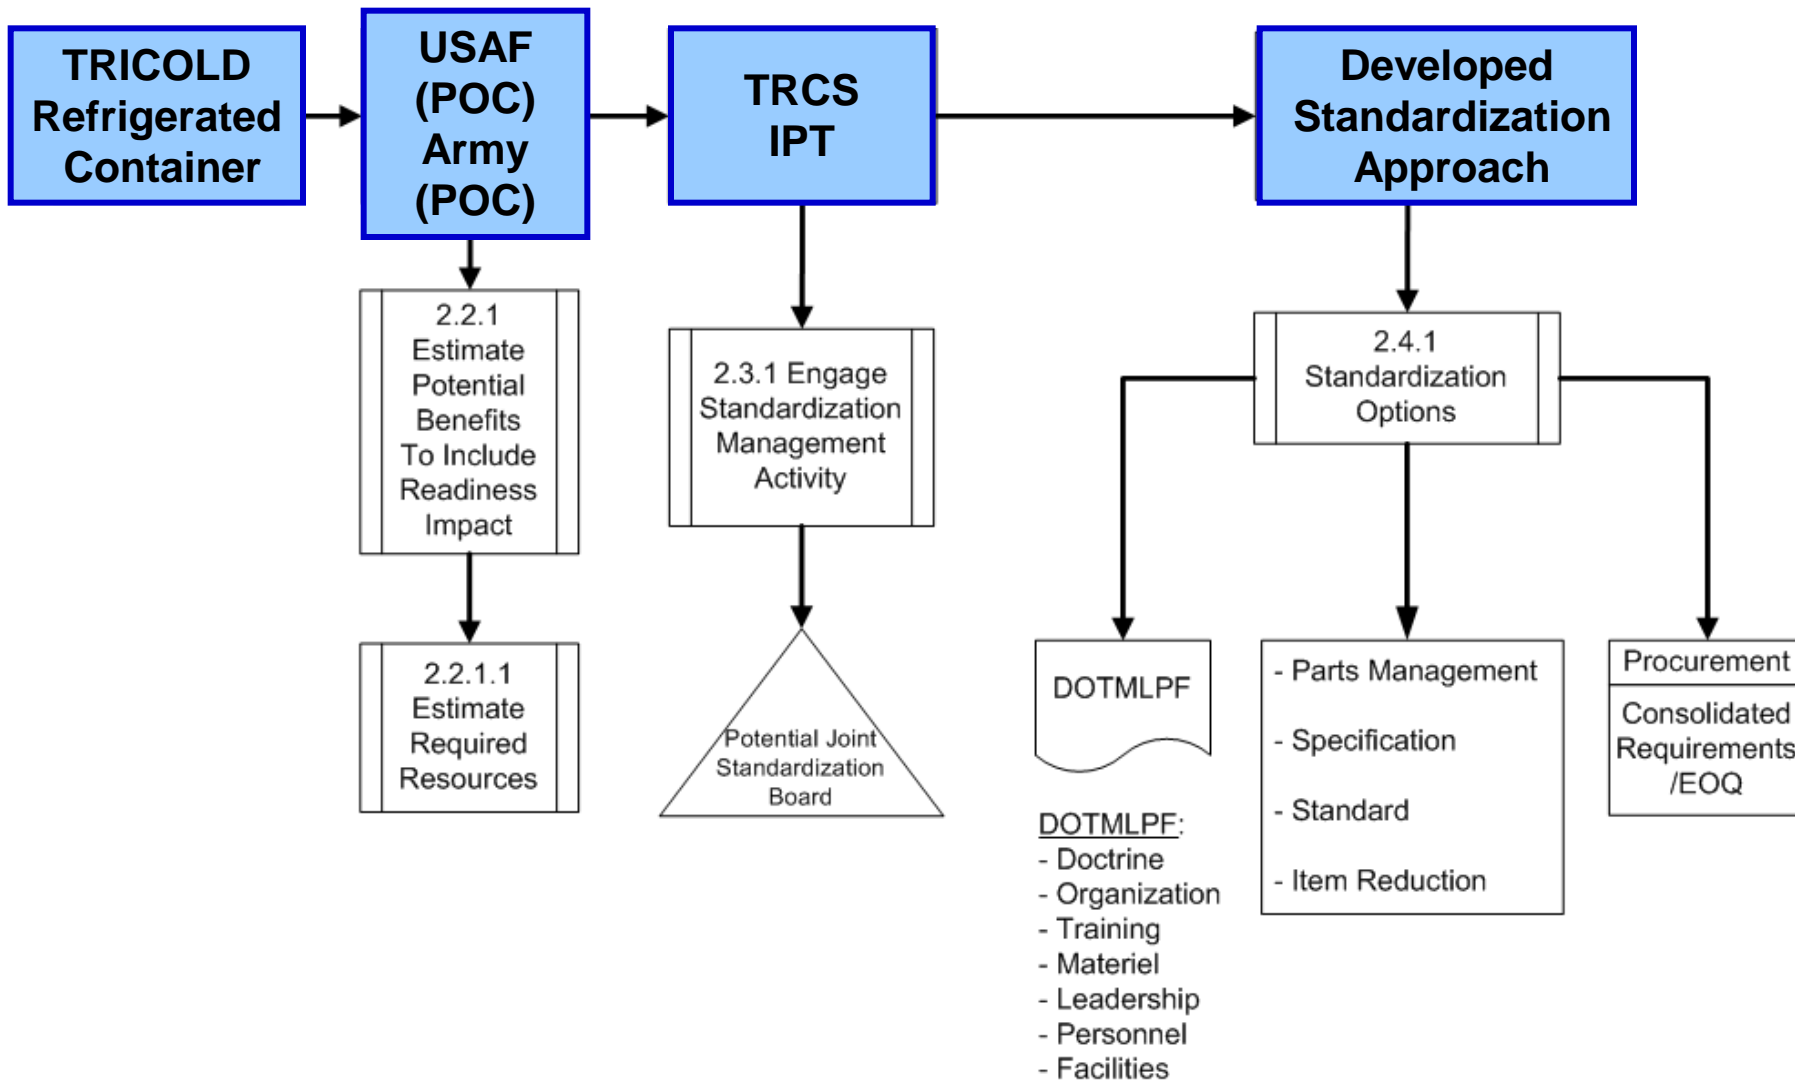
TRICOLD Refrigerated Container

USAF (POC) Army (POC)

TRCS IPT

Developed Standardization Approach

2.2.1 Estimate Potential Benefits To Include Readiness Impact

2.2.1.1 Estimate Required Resources

2.3.1 Engage Standardization Management Activity

Potential Joint Standardization Board

2.4.1 Standardization Options

DOTMLPF

DOTMLPF:
- Doctrine
- Organization
- Training
- Materiel
- Leadership
- Personnel
- Facilities

- Parts Management
- Specification
- Standard
- Item Reduction

Procurement

Consolidated Requirements /EOQ